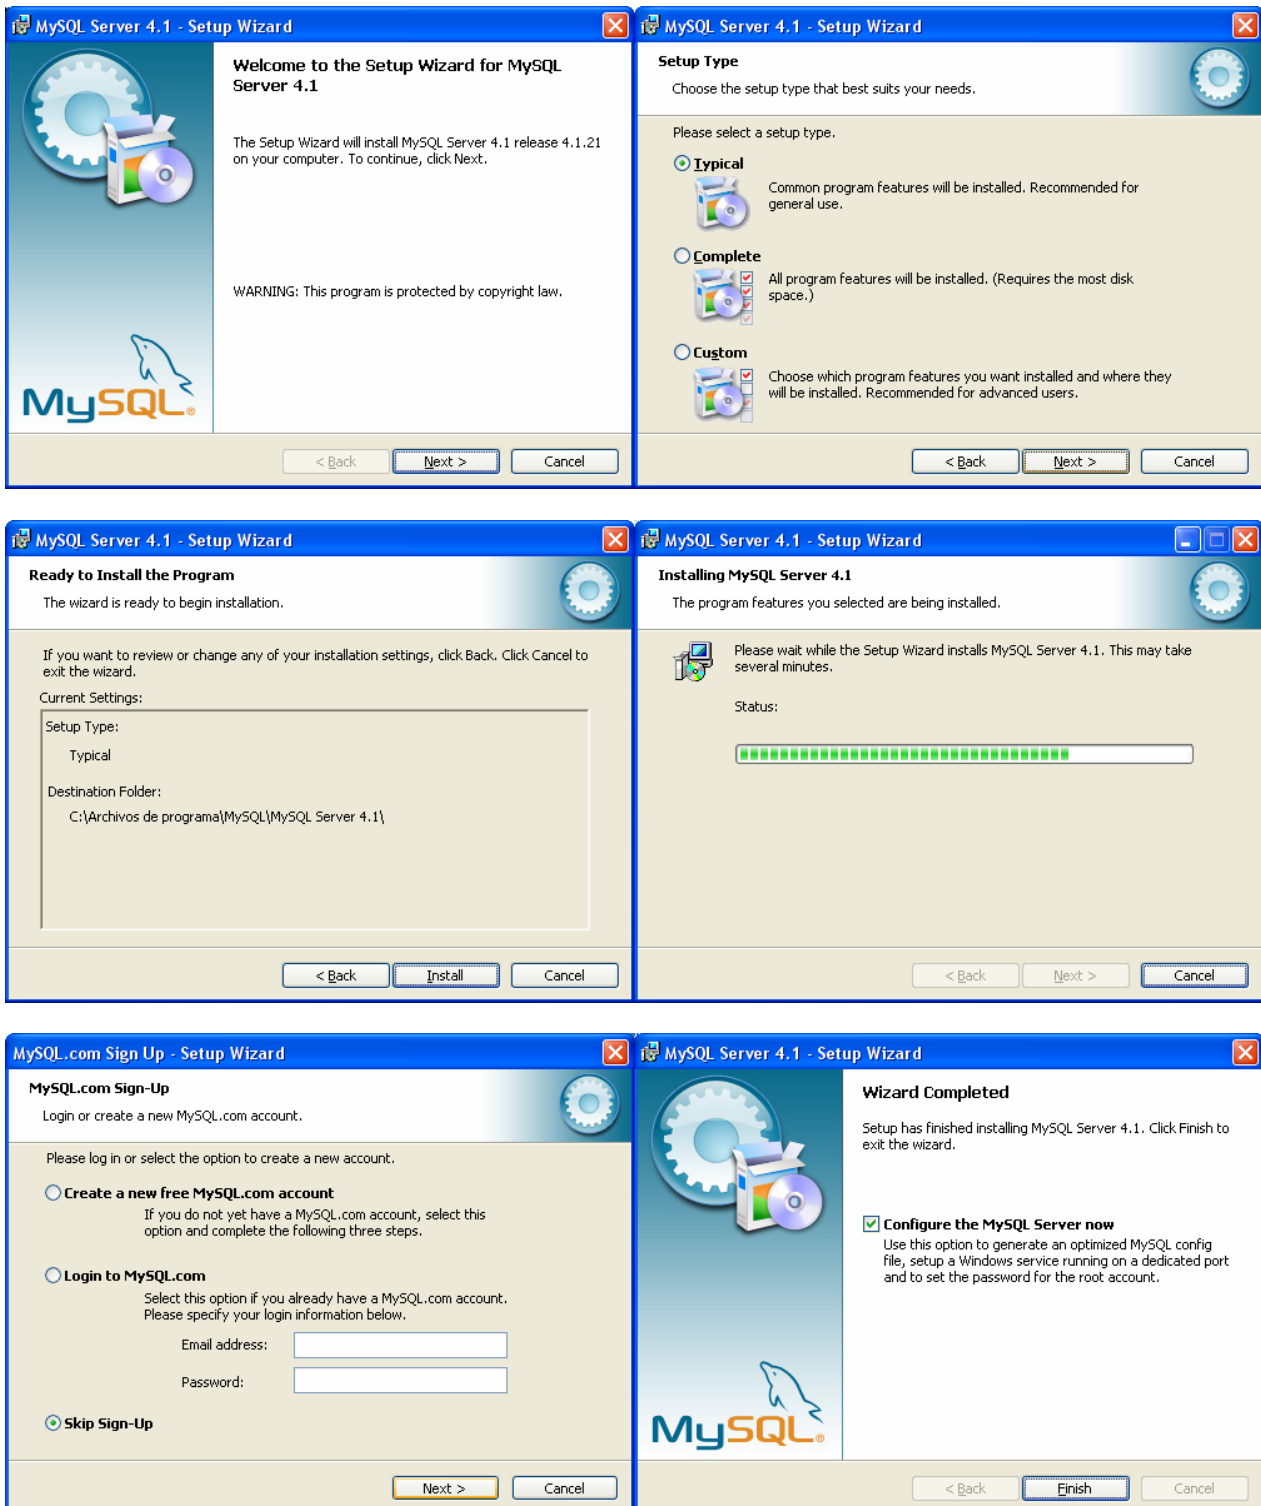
MySQL Server 4.1 - Setup Wizard

Welcome to the Setup Wizard for MySQL Server 4.1

The Setup Wizard will install MySQL Server 4.1 release 4.1.21 on your computer. To continue, click Next.

WARNING: This program is protected by copyright law.

MySQL

< Back Next > Cancel

MySQL Server 4.1 - Setup Wizard

Setup Type

Choose the setup type that best suits your needs.

Please select a setup type.

Typical

Common program features will be installed. Recommended for general use.

Complete

All program features will be installed. (Requires the most disk space.)

Custom

Choose which program features you want installed and where they will be installed. Recommended for advanced users.

< Back Next > Cancel

MySQL Server 4.1 - Setup Wizard

Ready to Install the Program

The wizard is ready to begin installation.

If you want to review or change any of your installation settings, click Back. Click Cancel to exit the wizard.

Current Settings:

Setup Type:

Typical

Destination Folder:

C:\Archivos de programa\MySQL\MySQL Server 4.1\

< Back Install Cancel

MySQL Server 4.1 - Setup Wizard

Installing MySQL Server 4.1

The program features you selected are being installed.

Please wait while the Setup Wizard installs MySQL Server 4.1. This may take several minutes.

Status:

< Back Next > Cancel

MySQL.com Sign Up - Setup Wizard

MySQL.com Sign-Up

Login or create a new MySQL.com account.

Please log in or select the option to create a new account.

Create a new free MySQL.com account

If you do not yet have a MySQL.com account, select this option and complete the following three steps.

Login to MySQL.com

Select this option if you already have a MySQL.com account. Please specify your login information below.

Email address:

Password:

Skip Sign-Up

Next > Cancel

MySQL Server 4.1 - Setup Wizard

Wizard Completed

Setup has finished installing MySQL Server 4.1. Click Finish to exit the wizard.

Configure the MySQL Server now

Use this option to generate an optimized MySQL config file, setup a Windows service running on a dedicated port and to set the password for the root account.

MySQL

< Back Finish Cancel